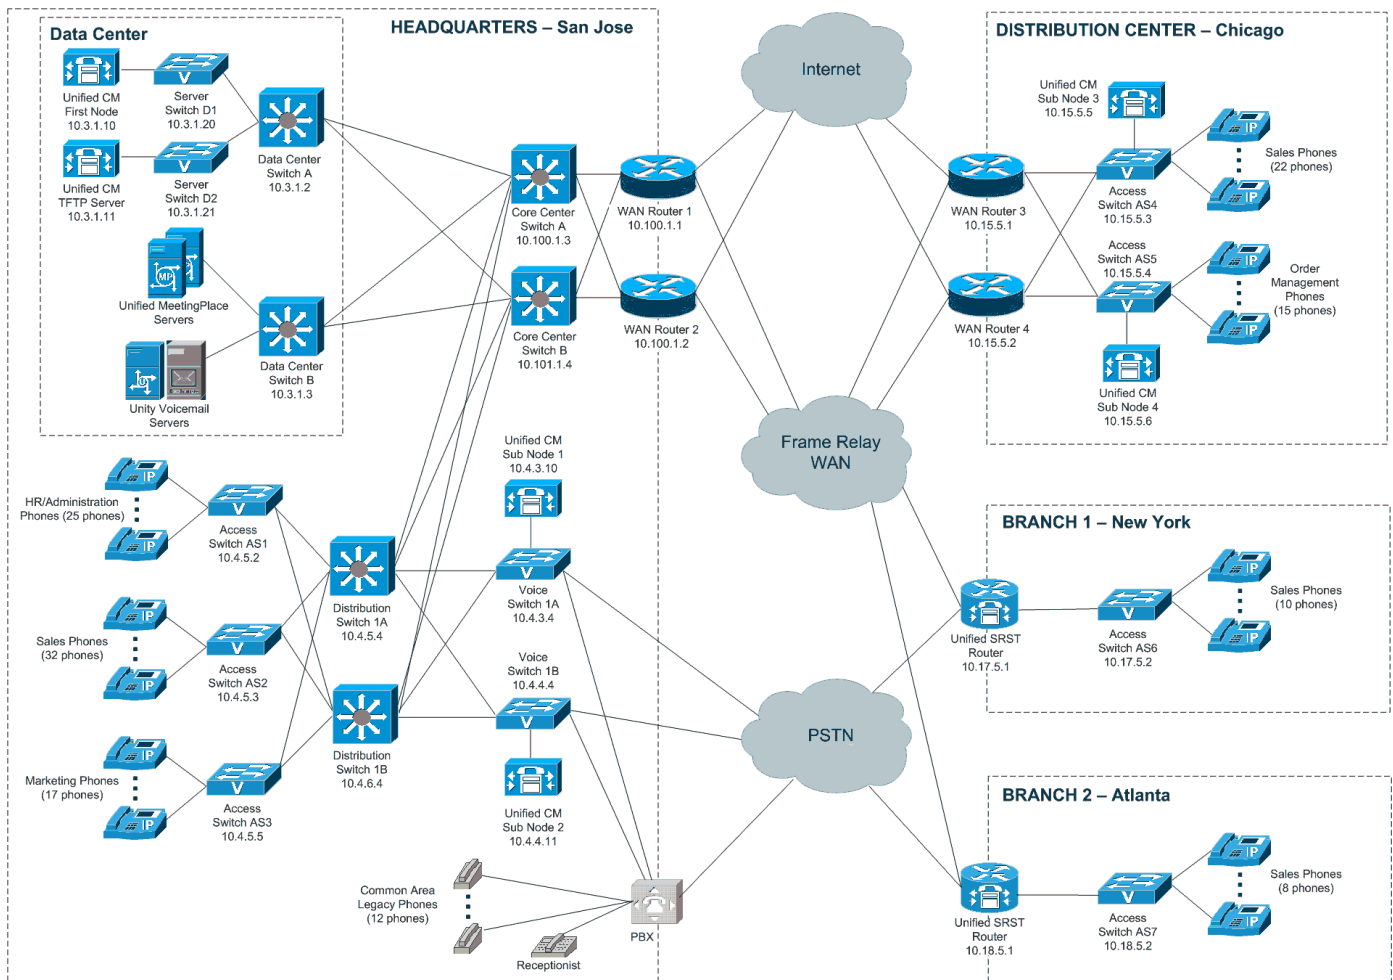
Data Center

HEADQUARTERS – San Jose

Unified CM First Node 10.3.1.10

Server Switch D1 10.3.1.20

Data Center Switch A 10.3.1.2

Unified CM TFTP Server 10.3.1.11

Server Switch D2 10.3.1.21

Unified MeetingPlace Servers

Data Center Switch B 10.3.1.3

Unity Voicemail Servers

Core Center Switch A 10.100.1.3

Core Center Switch B 10.101.1.4

WAN Router 1 10.100.1.1

WAN Router 2 10.100.1.2

Internet

Frame Relay WAN

PSTN

DISTRIBUTION CENTER – Chicago

Unified CM Sub Node 3 10.15.5.5

WAN Router 3 10.15.5.1

WAN Router 4 10.15.5.2

Access Switch AS4 10.15.5.3

Access Switch AS5 10.15.5.4

Sales Phones (22 phones)

Order Management Phones (15 phones)

Unified CM Sub Node 4 10.15.5.6

HR/Administration Phones (25 phones)

Access Switch AS1 10.4.5.2

Sales Phones (32 phones)

Access Switch AS2 10.4.5.3

Marketing Phones (17 phones)

Access Switch AS3 10.4.5.5

Distribution Switch 1A 10.4.5.4

Distribution Switch 1B 10.4.6.4

Unified CM Sub Node 1 10.4.3.10

Voice Switch 1A 10.4.3.4

Voice Switch 1B 10.4.4.4

Unified CM Sub Node 2 10.4.4.11

Common Area Legacy Phones (12 phones)

PBX

Receptionist

BRANCH 1 – New York

Unified SRST Router 10.17.5.1

Access Switch AS6 10.17.5.2

Sales Phones (10 phones)

BRANCH 2 – Atlanta

Unified SRST Router 10.18.5.1

Access Switch AS7 10.18.5.2

Sales Phones (8 phones)